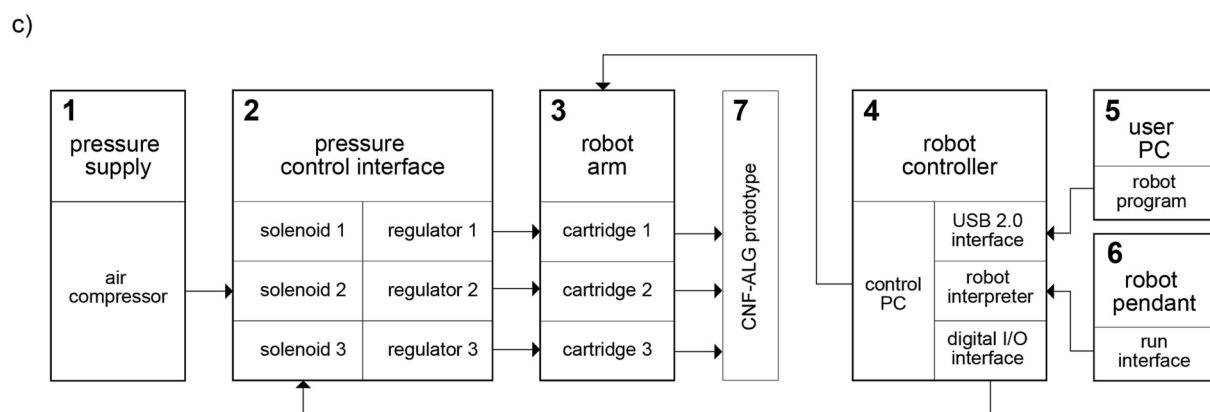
c)

1
pressure supply

air compressor

2
pressure control interface

solenoid 1
regulator 1
solenoid 2
regulator 2
solenoid 3
regulator 3

3
robot arm

cartridge 1
cartridge 2
cartridge 3

7
CNF-ALG prototype

4
robot controller

control PC
USB 2.0 interface
robot interpreter
digital I/O interface

5
user PC

robot program

6
robot pendant

run interface